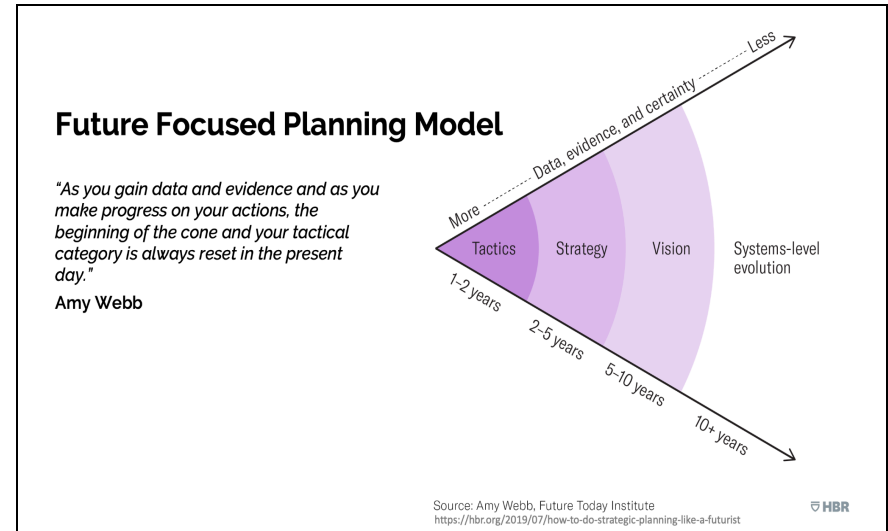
Future Focused Planning Model

"As you gain data and evidence and as you make progress on your actions, the beginning of the cone and your tactical category is always reset in the present day."

Amy Webb

More Data, evidence, and certainty Less

Tactics

Strategy

Vision

Systems-level evolution

1–2 years

2–5 years

5–10 years

10+ years

Source: Amy Webb, Future Today Institute
https://hbr.org/2019/07/how-to-do-strategic-planning-like-a-futurist

HBR